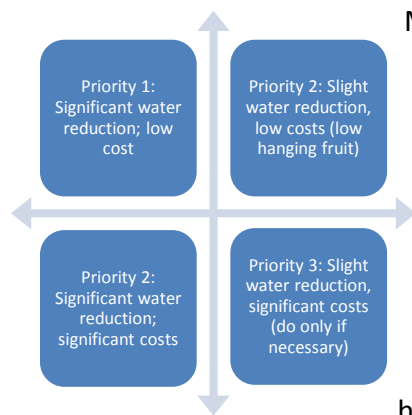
Priority 1: Significant water reduction; low cost

Priority 2: Slight water reduction, low costs (low hanging fruit)

Priority 2: Significant water reduction; significant costs

Priority 3: Slight water reduction, significant costs (do only if necessary)

M

h